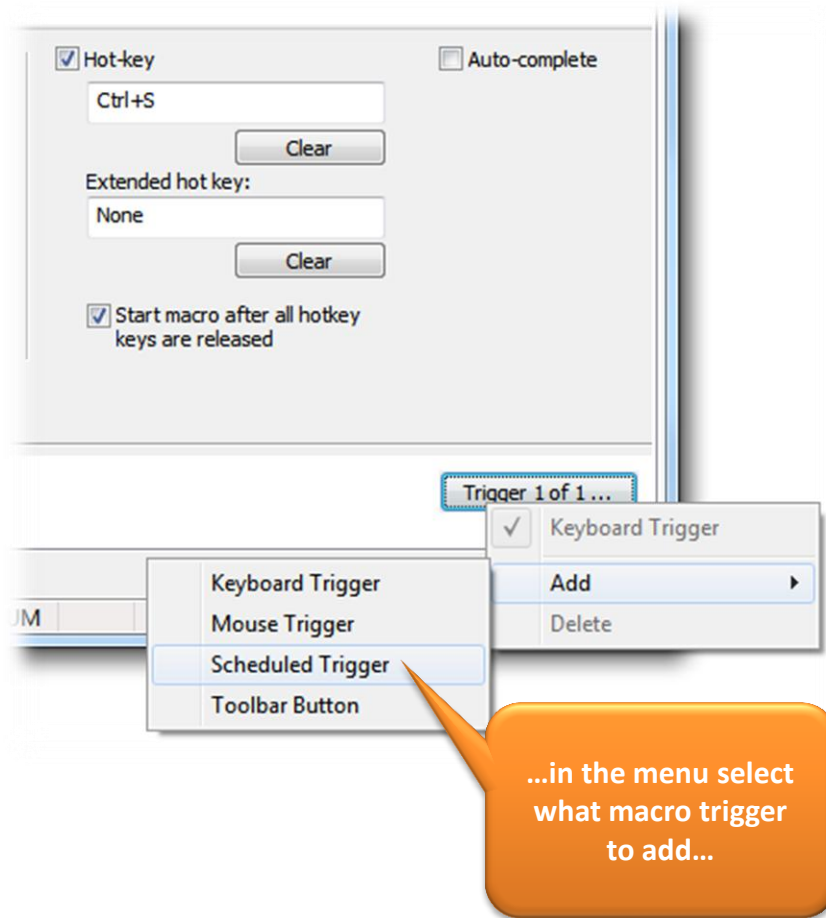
Hot-key

Auto-complete

Ctrl+S

Clear

Extended hot key:

None

Clear

Start macro after all hotkey keys are released

Trigger 1 of 1 ...

Keyboard Trigger

Add

Delete

UM

Keyboard Trigger

Mouse Trigger

Scheduled Trigger

Toolbar Button

…in the menu select what macro trigger to add…